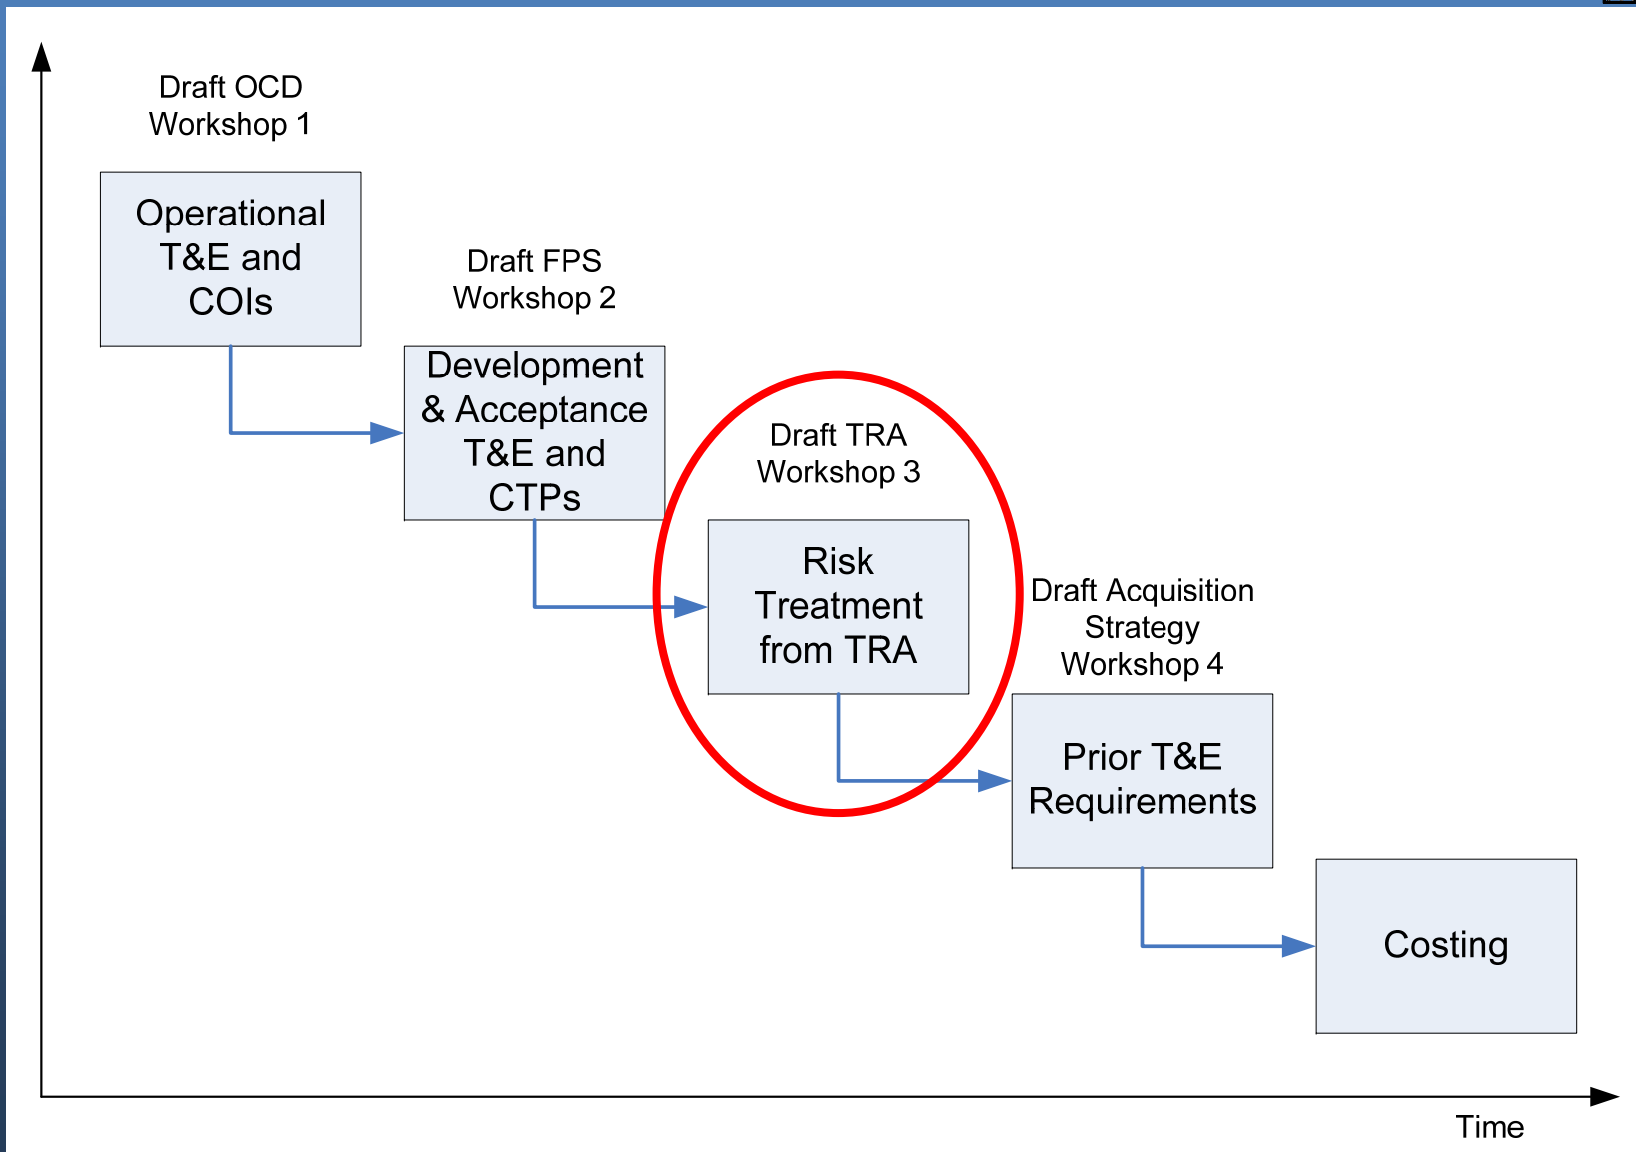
Draft OCD
Workshop 1

Operational T&E and COIs

Draft FPS
Workshop 2

Development & Acceptance T&E and CTPs

Draft TRA
Workshop 3

Risk Treatment from TRA

Draft Acquisition Strategy
Workshop 4

Prior T&E Requirements

Costing

Time